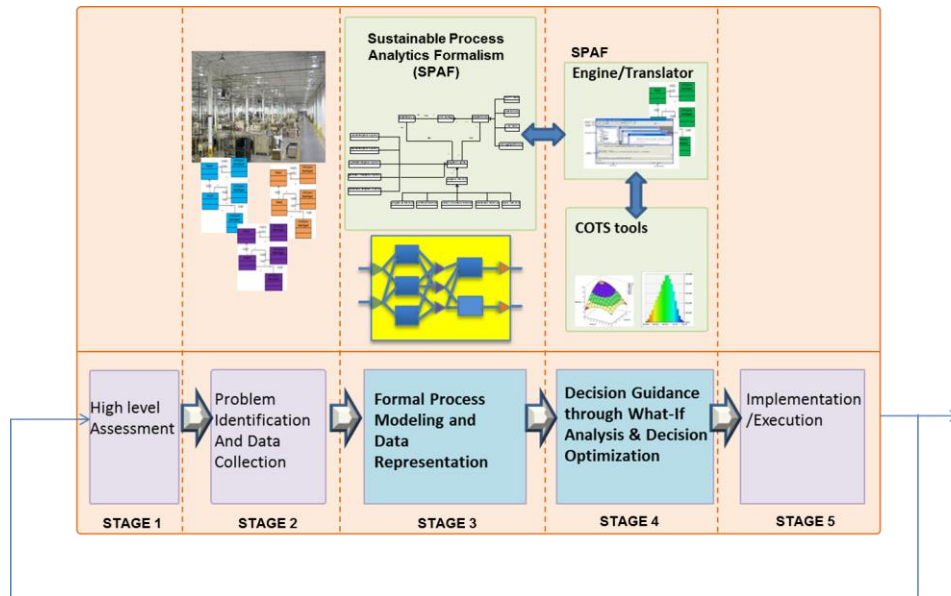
Sustainable Process Analytics Formalism (SPAF)

SPAF Engine/Translator

COTS tools

High level Assessment

Problem Identification And Data Collection

Formal Process Modeling and Data Representation

Decision Guidance through What-If Analysis & Decision Optimization

Implementation /Execution

STAGE 1

STAGE 2

STAGE 3

STAGE 4

STAGE 5